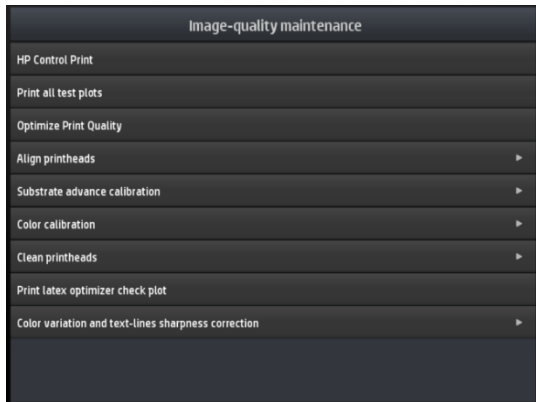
Image-quality maintenance

HP Control Print

Print all test plots

Optimize Print Quality

Align printheads

Substrate advance calibration

Color calibration

Clean printheads

Print latex optimizer check plot

Color variation and text-lines sharpness correction